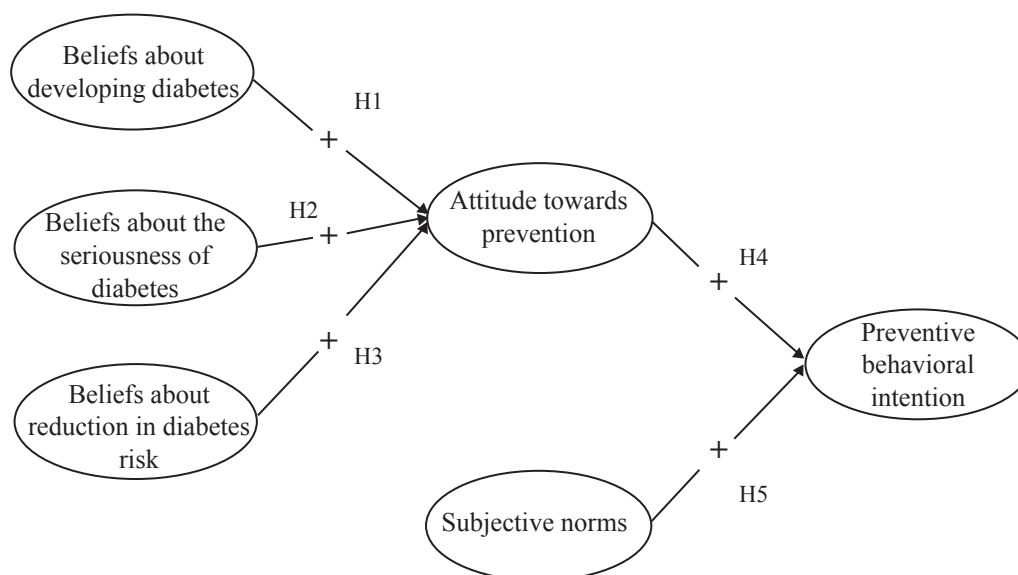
Beliefs about developing diabetes

H1

+

Beliefs about the seriousness of diabetes

H2

+

Attitude towards prevention

+

H3

Beliefs about reduction in diabetes risk

H4

+

Preventive behavioral intention

+

Subjective norms

H5